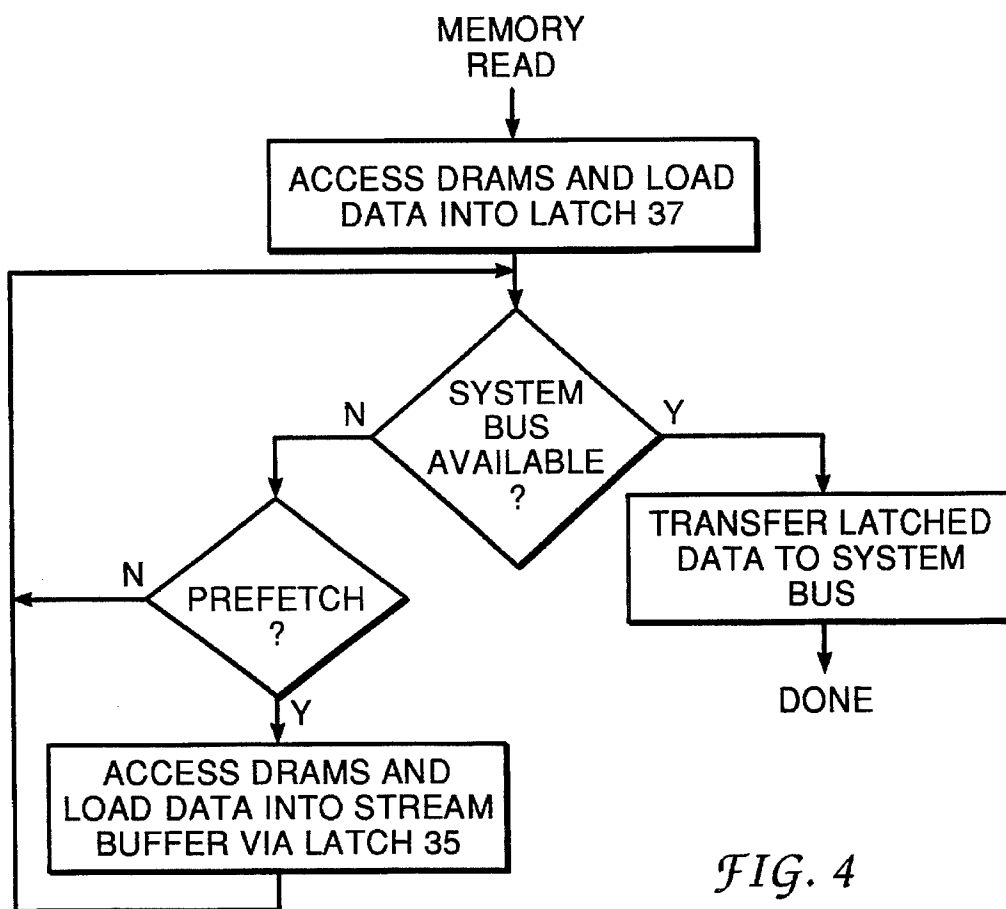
MEMORY READ

ACCESS DRAMS AND LOAD DATA INTO LATCH 37

SYSTEM BUS AVAILABLE ?

N

Y

TRANSFER LATCHED DATA TO SYSTEM BUS

DONE

N

PREFETCH ?

Y

ACCESS DRAMS AND LOAD DATA INTO STREAM BUFFER VIA LATCH 35

FIG. 4